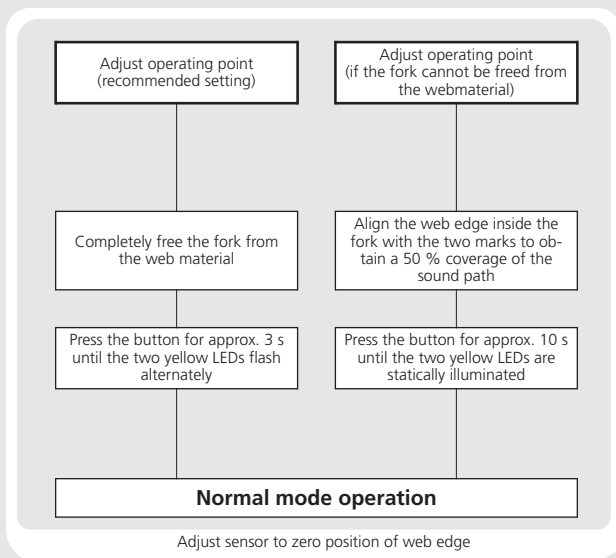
Adjust operating point (recommended setting)

Adjust operating point (if the fork cannot be freed from the webmaterial)

Completely free the fork from the web material

Align the web edge inside the fork with the two marks to obtain a 50 % coverage of the sound path

Press the button for approx. 3 s until the two yellow LEDs flash alternately

Press the button for approx. 10 s until the two yellow LEDs are statically illuminated

Normal mode operation

Adjust sensor to zero position of web edge